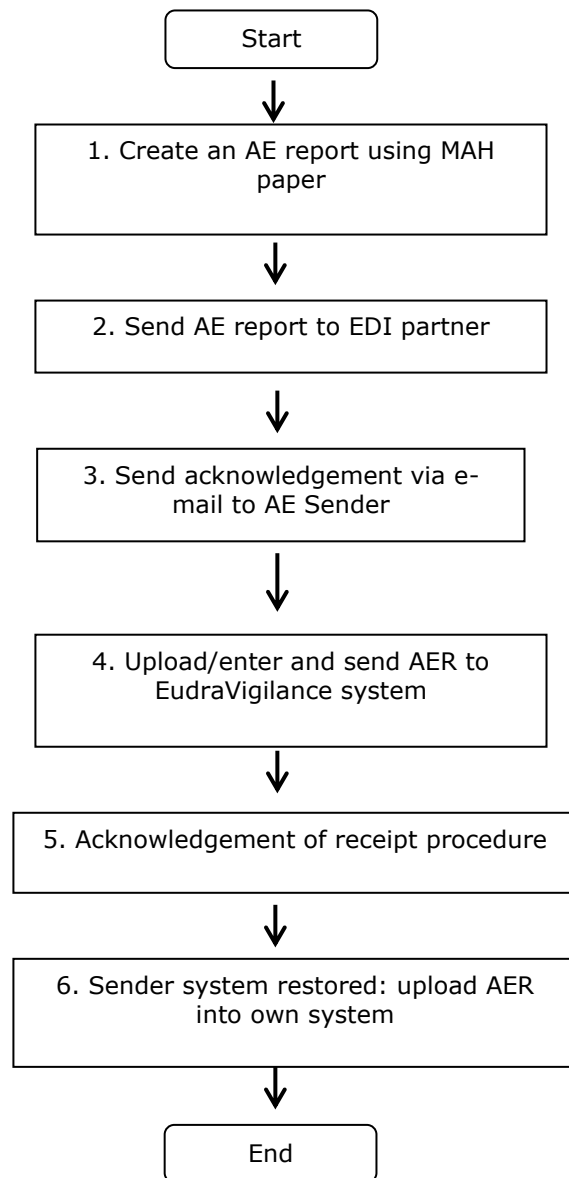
Start

1. Create an AE report using MAH paper

2. Send AE report to EDI partner

3. Send acknowledgement via e-mail to AE Sender

4. Upload/enter and send AER to EudraVigilance system

5. Acknowledgement of receipt procedure

6. Sender system restored: upload AER into own system

End